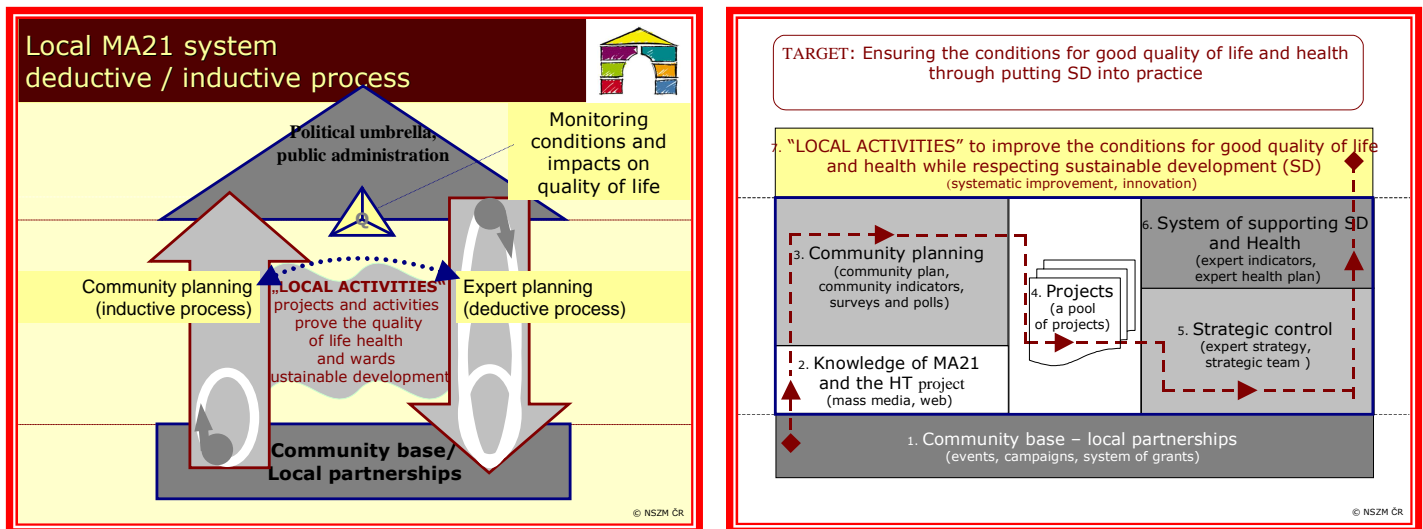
Local MA21 system
deductive / inductive process

Political umbrella, public administration

Monitoring conditions and impacts on quality of life

Community planning (inductive process)

„LOCAL ACTIVITIES" projects and activities prove the quality of life health and wards sustainable development

Expert planning (deductive process)

Community base/ Local partnerships

© NSZM ČR

TARGET: Ensuring the conditions for good quality of life and health through putting SD into practice

7. "LOCAL ACTIVITIES" to improve the conditions for good quality of life and health while respecting sustainable development (SD)
(systematic improvement, innovation)

3. Community planning
(community plan, community indicators, surveys and polls)

4. Projects
(a pool of projects)

6. System of supporting SD and Health
(expert indicators, expert health plan)

5. Strategic control
(expert strategy, strategic team )

2. Knowledge of MA21 and the HT project
(mass media, web)

1. Community base – local partnerships
(events, campaigns, system of grants)

© NSZM ČR